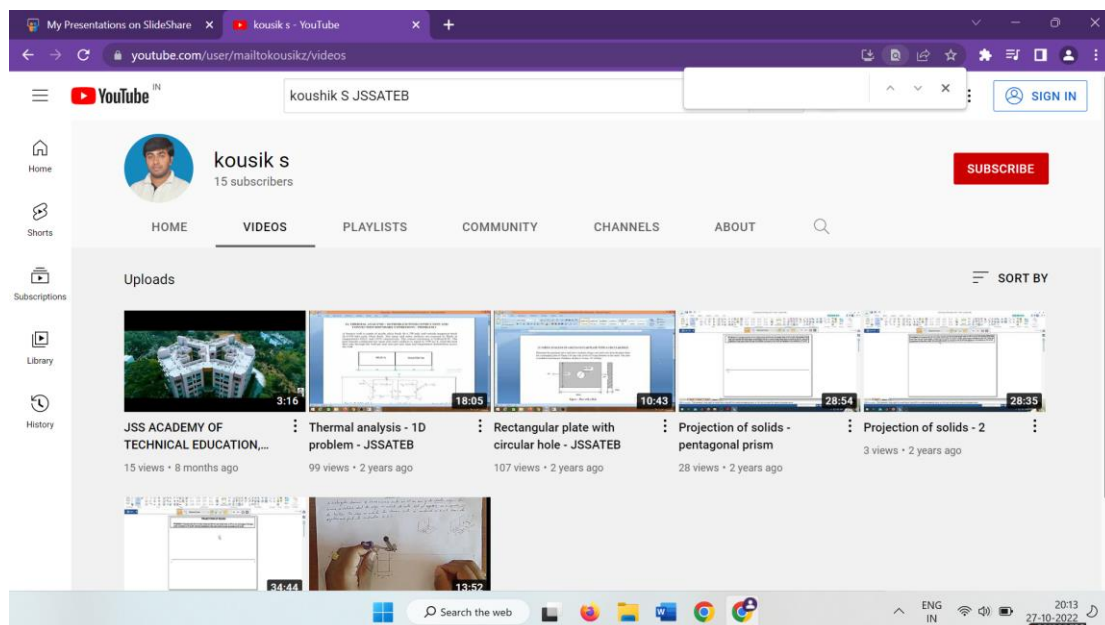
My Presentations on SlideShare ×
kousik s - YouTube ×
+

youtube.com/user/mailtokousikz/videos

YouTube IN
koushik S JSSATEB
SIGN IN

Home
Shorts
Subscriptions
Library
History

kousik s
15 subscribers
SUBSCRIBE

HOME VIDEOS PLAYLISTS COMMUNITY CHANNELS ABOUT

Uploads
SORT BY

3:16
JSS ACADEMY OF TECHNICAL EDUCATION,...
15 views • 8 months ago

18:05
Thermal analysis - 1D problem - JSSATEB
99 views • 2 years ago

10:43
Rectangular plate with circular hole - JSSATEB
107 views • 2 years ago

28:54
Projection of solids - pentagonal prism
28 views • 2 years ago

28:35
Projection of solids - 2
3 views • 2 years ago

34:44

13:52

Search the web

ENG IN
20:13
27-10-2022